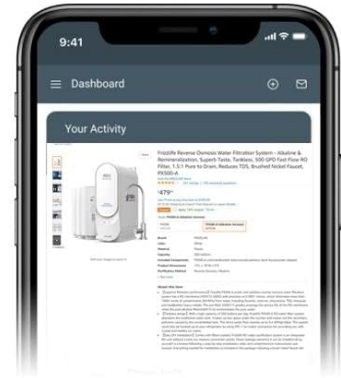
9:41

Dashboard

Your Activity

Frizzlife Reverse Osmosis Water Filtration System - Alkaline & Remineralization, Superb Taste, Tankless, 500 GPD Fast Flow RO Filter, 1.5:1 Pure to Drain, Reduces TDS, Brushed Nickel Faucet, PX500-A

$479

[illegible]